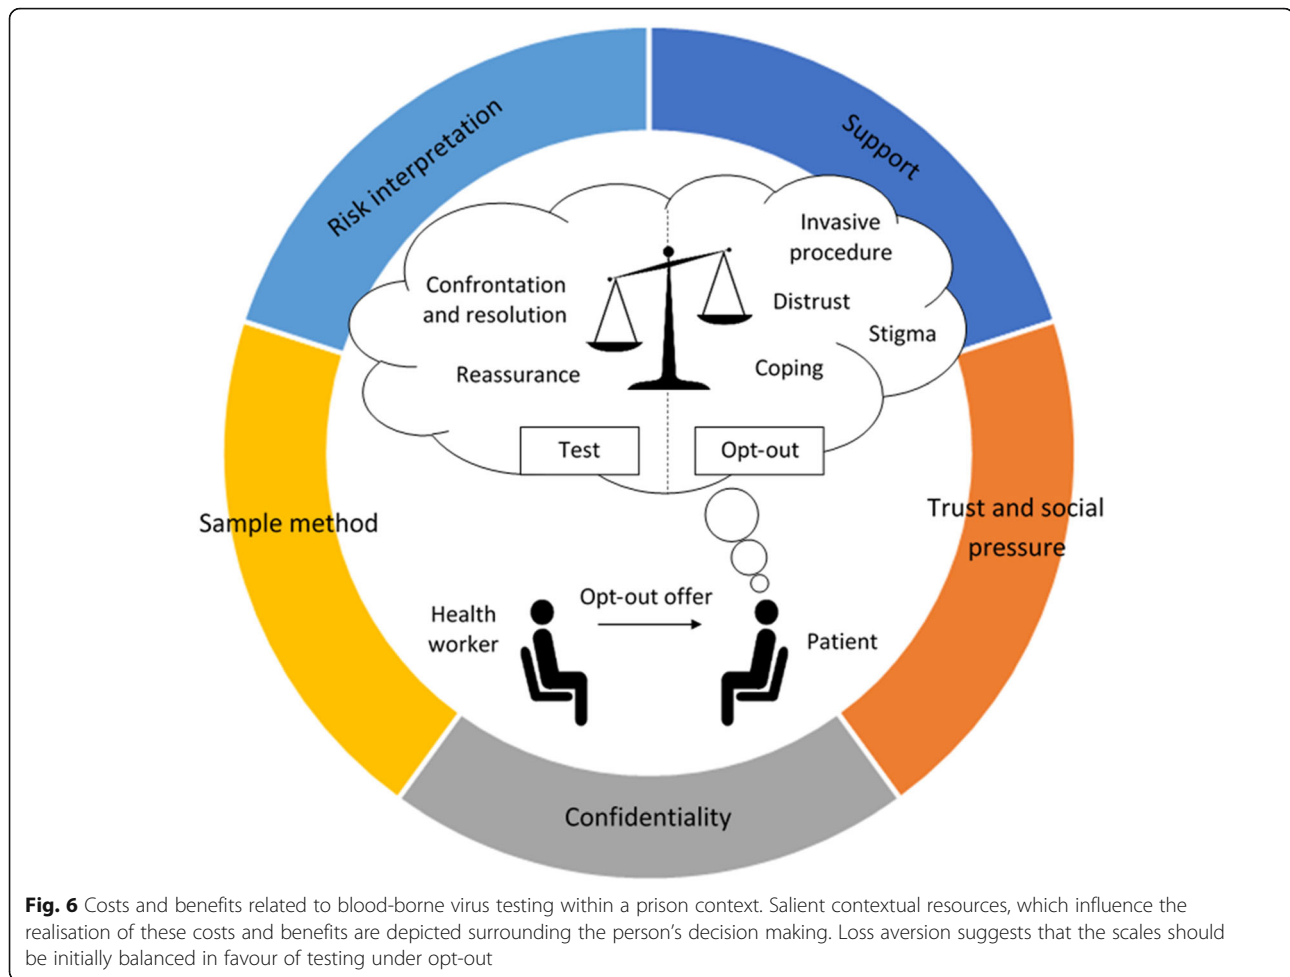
Risk interpretation

Support

Sample method

Trust and social pressure

Confidentiality

Confrontation and resolution

Reassurance

Invasive procedure

Distrust

Stigma

Coping

Test

Opt-out

Health worker

Opt-out offer

Patient

**Fig. 6** Costs and benefits related to blood-borne virus testing within a prison context. Salient contextual resources, which influence the realisation of these costs and benefits are depicted surrounding the person's decision making. Loss aversion suggests that the scales should be initially balanced in favour of testing under opt-out